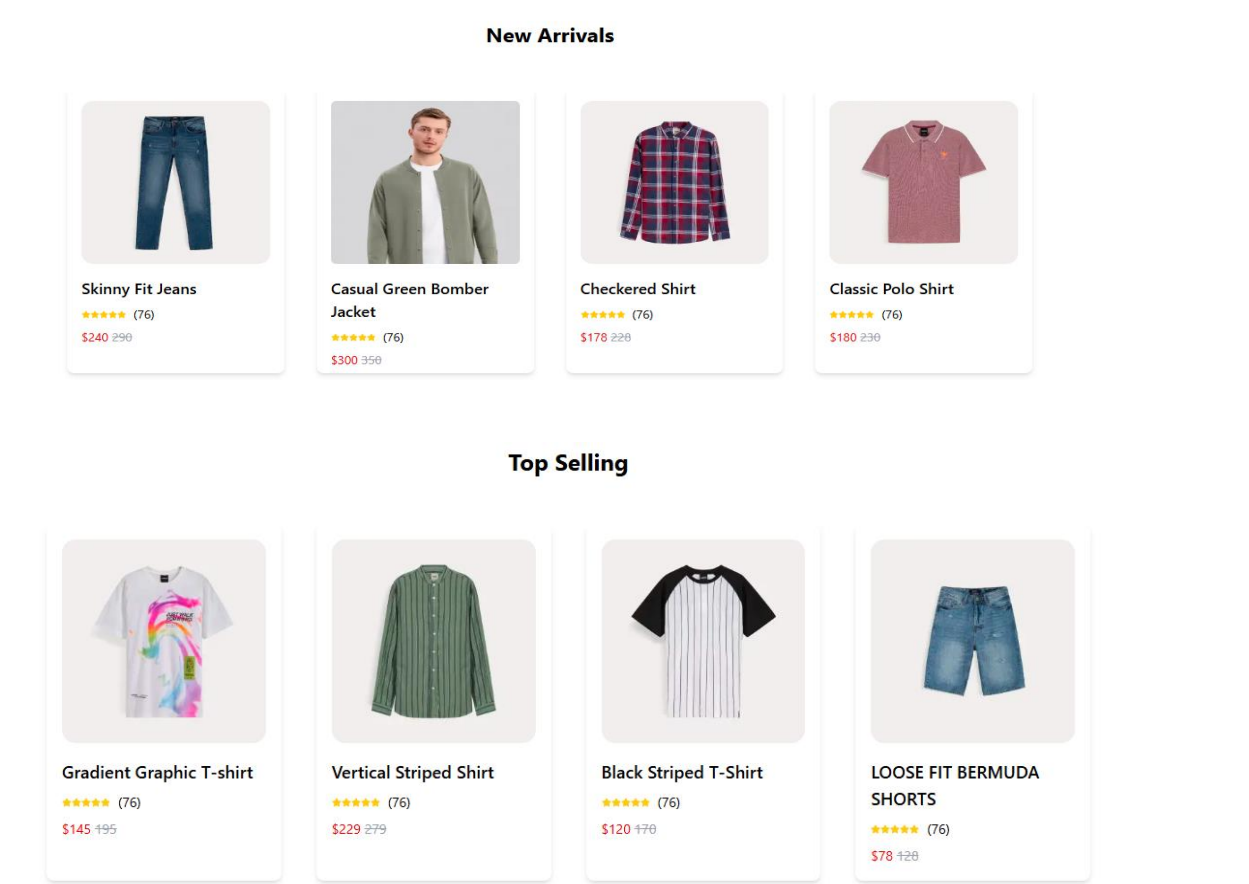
New Arrivals

Skinny Fit Jeans
★★★★★ (76)
$240 290

Casual Green Bomber Jacket
★★★★★ (76)
$300 350

Checkered Shirt
★★★★★ (76)
$178 228

Classic Polo Shirt
★★★★★ (76)
$180 230

Top Selling

Gradient Graphic T-shirt
★★★★★ (76)
$145 195

Vertical Striped Shirt
★★★★★ (76)
$229 279

Black Striped T-Shirt
★★★★★ (76)
$120 170

LOOSE FIT BERMUDA SHORTS
★★★★★ (76)
$78 128